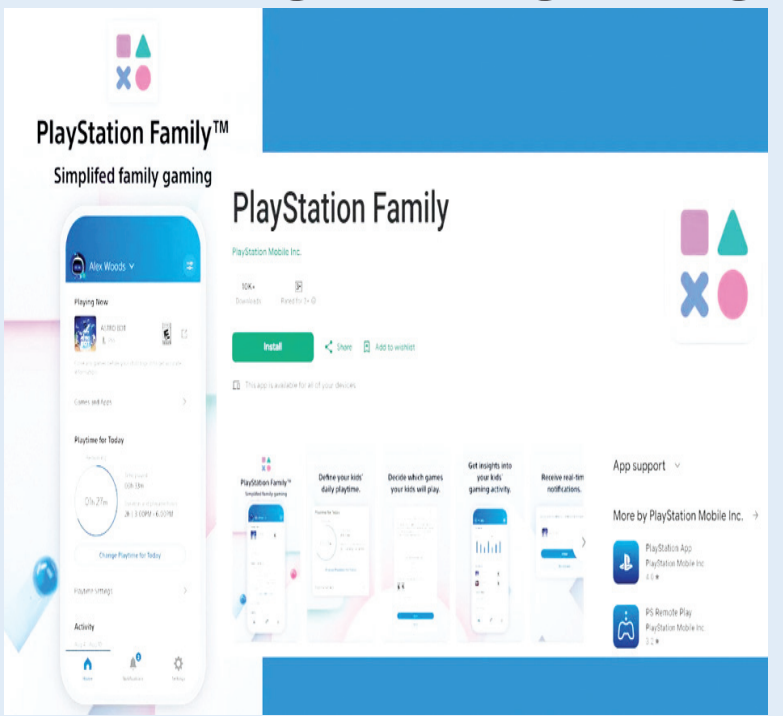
PlayStation Family™

Simplifed family gaming

Alex Woods

Playing Now

ASTRO BOT

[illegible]

Games and Apps

Playtime for Today

0h 27m

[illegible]

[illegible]

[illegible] 1:00PM - 6:30PM

Change Playtime for Today

Playtime Settings

Activity

Home

Notifications

Settings

PlayStation Family

PlayStation Mobile Inc.

10K+

Downloads

Rated for 3+

Install

Share

Add to wishlist

This app is available for all of your devices

PlayStation Family™

Simplifed family gaming

Define your kids' daily playtime.

Decide which games your kids will play.

Get insights into your kids' gaming activity.

Receive real-tim notifications.

App support

More by PlayStation Mobile Inc.

PlayStation App

PlayStation Mobile Inc

4.6 ★

PS Remote Play

PlayStation Mobile Inc

3.2 ★